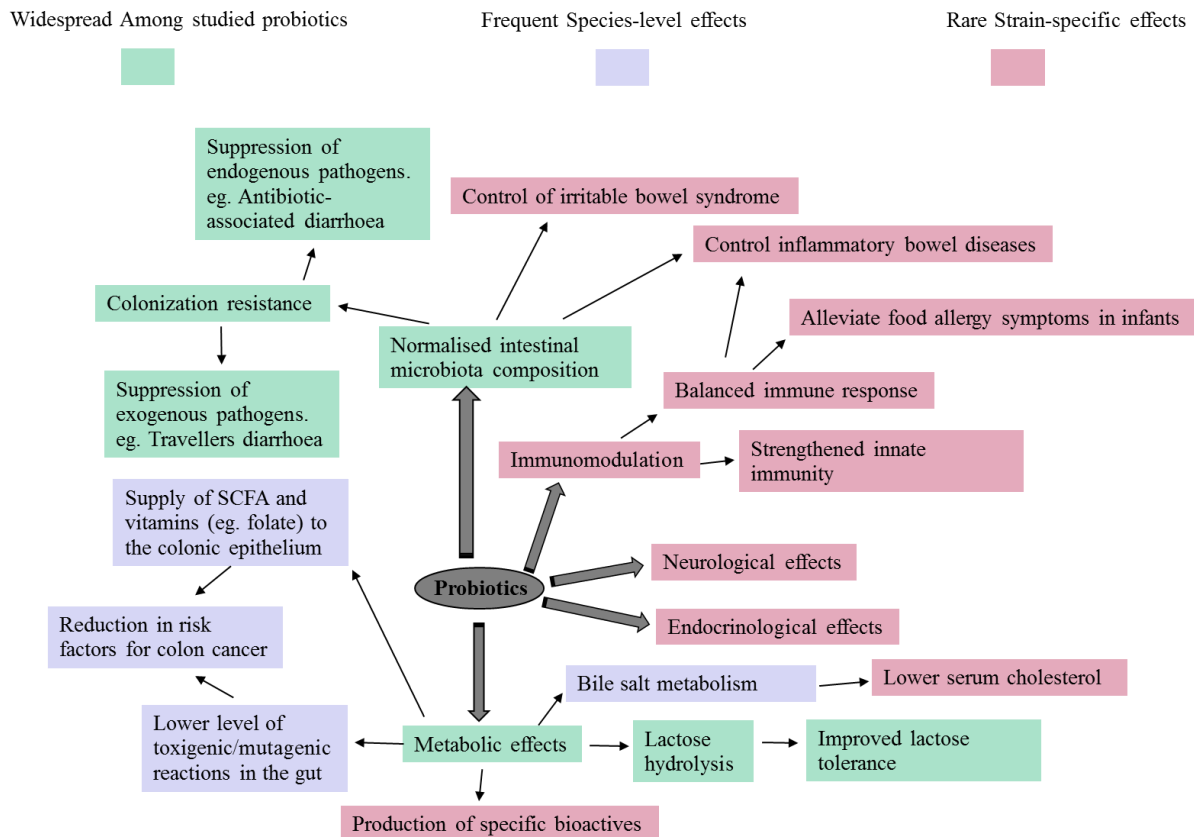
Widespread Among studied probiotics

Frequent Species-level effects

Rare Strain-specific effects

Suppression of endogenous pathogens. eg. Antibiotic-associated diarrhoea

Control of irritable bowel syndrome

Control inflammatory bowel diseases

Colonization resistance

Alleviate food allergy symptoms in infants

Normalised intestinal microbiota composition

Suppression of exogenous pathogens. eg. Travellers diarrhoea

Balanced immune response

Immunomodulation

Strengthened innate immunity

Supply of SCFA and vitamins (eg. folate) to the colonic epithelium

Neurological effects

Probiotics

Endocrinological effects

Reduction in risk factors for colon cancer

Bile salt metabolism

Lower serum cholesterol

Lower level of toxigenic/mutagenic reactions in the gut

Metabolic effects

Lactose hydrolysis

Improved lactose tolerance

Production of specific bioactives